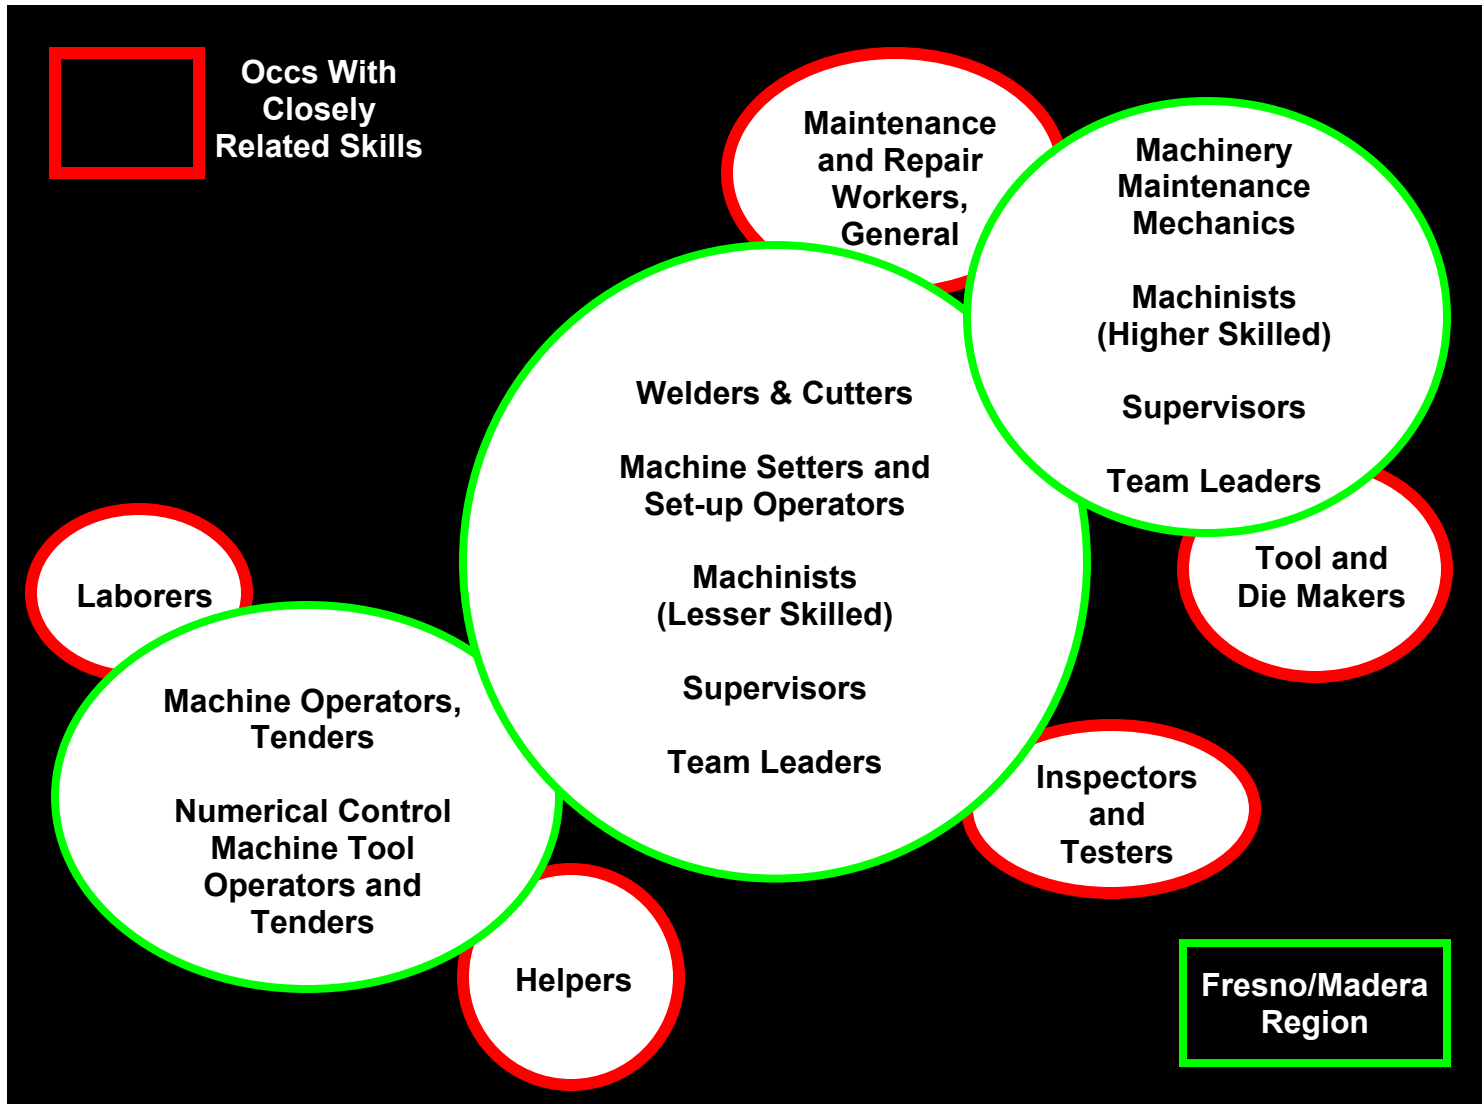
Occs With Closely Related Skills

Maintenance and Repair Workers, General

Machinery Maintenance Mechanics

Machinists (Higher Skilled)

Supervisors

Team Leaders

Welders & Cutters

Machine Setters and Set-up Operators

Machinists (Lesser Skilled)

Supervisors

Team Leaders

Tool and Die Makers

Laborers

Machine Operators, Tenders

Numerical Control Machine Tool Operators and Tenders

Inspectors and Testers

Helpers

Fresno/Madera Region